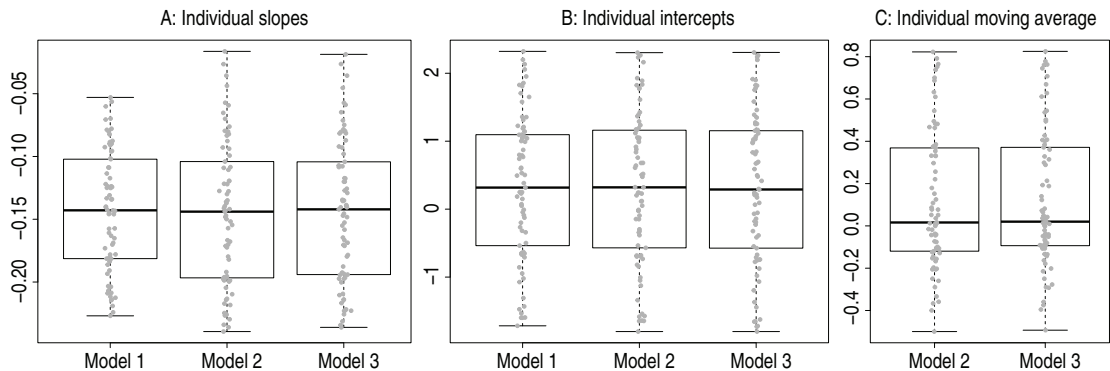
A: Individual slopes

−0.05
−0.10
−0.15
−0.20

Model 1 Model 2 Model 3

B: Individual intercepts

2
1
0
−1

Model 1 Model 2 Model 3

C: Individual moving average

0.8
0.6
0.4
0.2
0.0
−0.2
−0.4

Model 2 Model 3